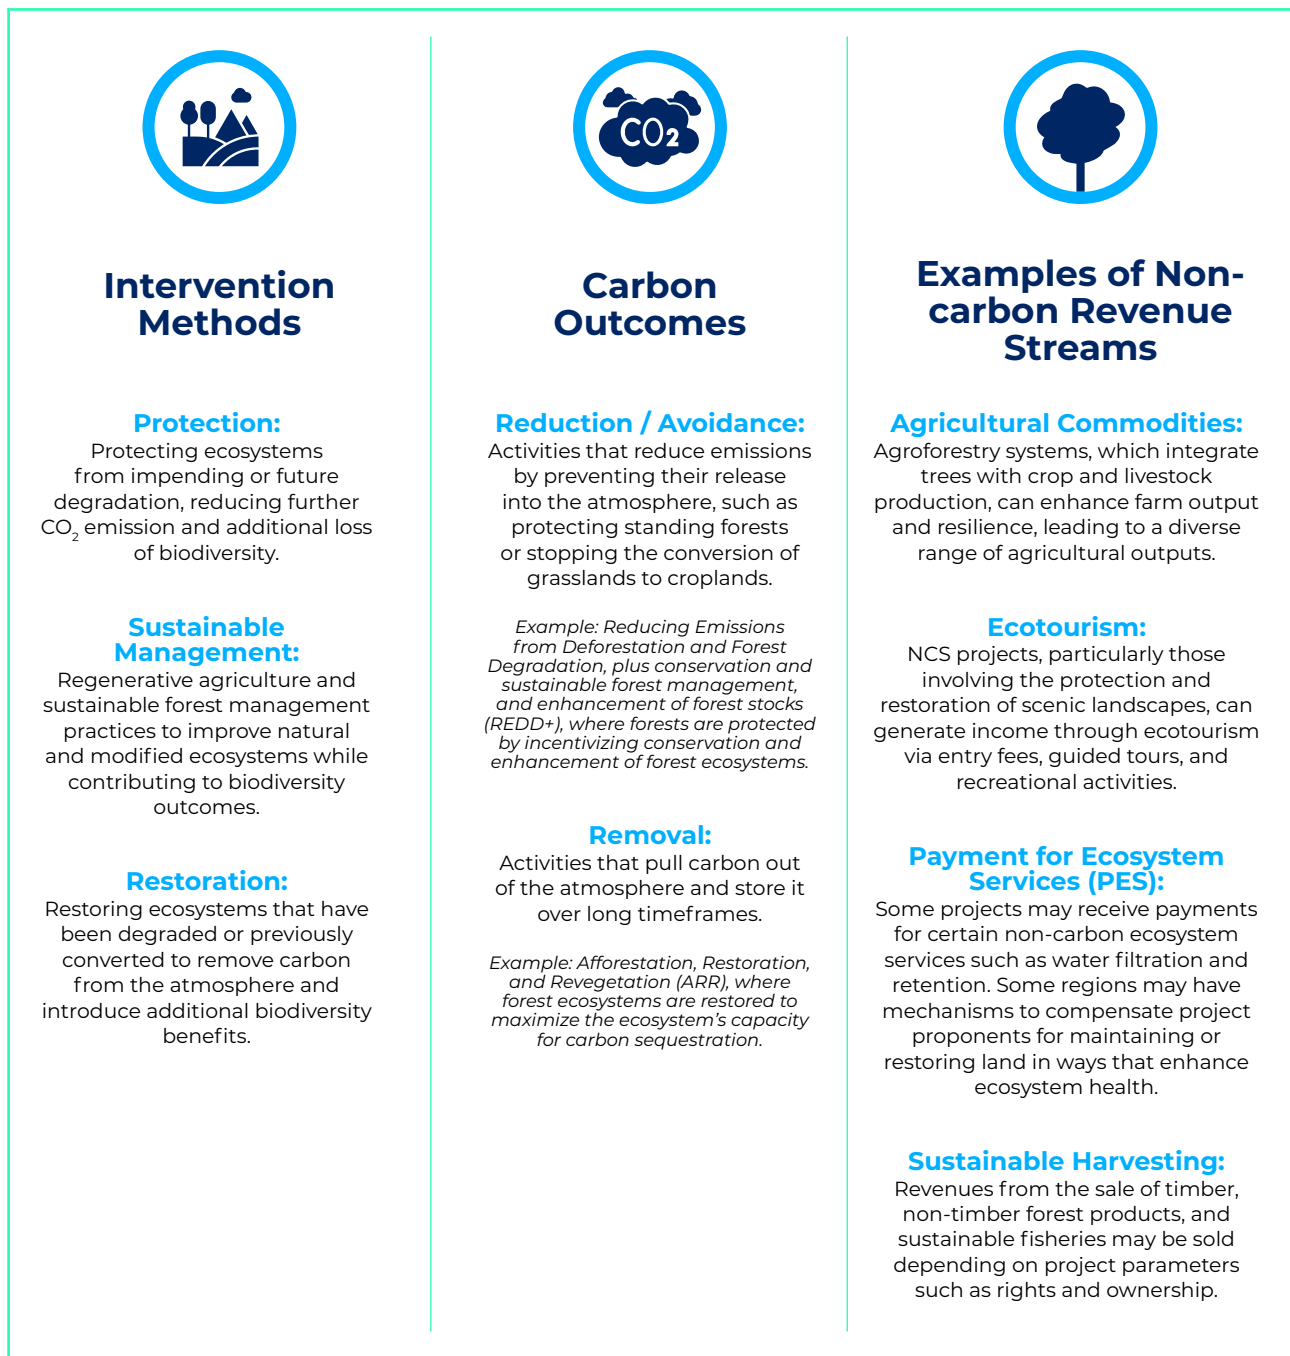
Intervention Methods

Protection:
Protecting ecosystems from impending or future degradation, reducing further $CO_2$ emission and additional loss of biodiversity.

Sustainable Management:
Regenerative agriculture and sustainable forest management practices to improve natural and modified ecosystems while contributing to biodiversity outcomes.

Restoration:
Restoring ecosystems that have been degraded or previously converted to remove carbon from the atmosphere and introduce additional biodiversity benefits.

$CO_2$

Carbon Outcomes

Reduction / Avoidance:
Activities that reduce emissions by preventing their release into the atmosphere, such as protecting standing forests or stopping the conversion of grasslands to croplands.

Example: Reducing Emissions from Deforestation and Forest Degradation, plus conservation and sustainable forest management, and enhancement of forest stocks (REDD+), where forests are protected by incentivizing conservation and enhancement of forest ecosystems.

Removal:
Activities that pull carbon out of the atmosphere and store it over long timeframes.

Example: Afforestation, Restoration, and Revegetation (ARR), where forest ecosystems are restored to maximize the ecosystem's capacity for carbon sequestration.

Examples of Non-carbon Revenue Streams

Agricultural Commodities:
Agroforestry systems, which integrate trees with crop and livestock production, can enhance farm output and resilience, leading to a diverse range of agricultural outputs.

Ecotourism:
NCS projects, particularly those involving the protection and restoration of scenic landscapes, can generate income through ecotourism via entry fees, guided tours, and recreational activities.

Payment for Ecosystem Services (PES):
Some projects may receive payments for certain non-carbon ecosystem services such as water filtration and retention. Some regions may have mechanisms to compensate project proponents for maintaining or restoring land in ways that enhance ecosystem health.

Sustainable Harvesting:
Revenues from the sale of timber, non-timber forest products, and sustainable fisheries may be sold depending on project parameters such as rights and ownership.